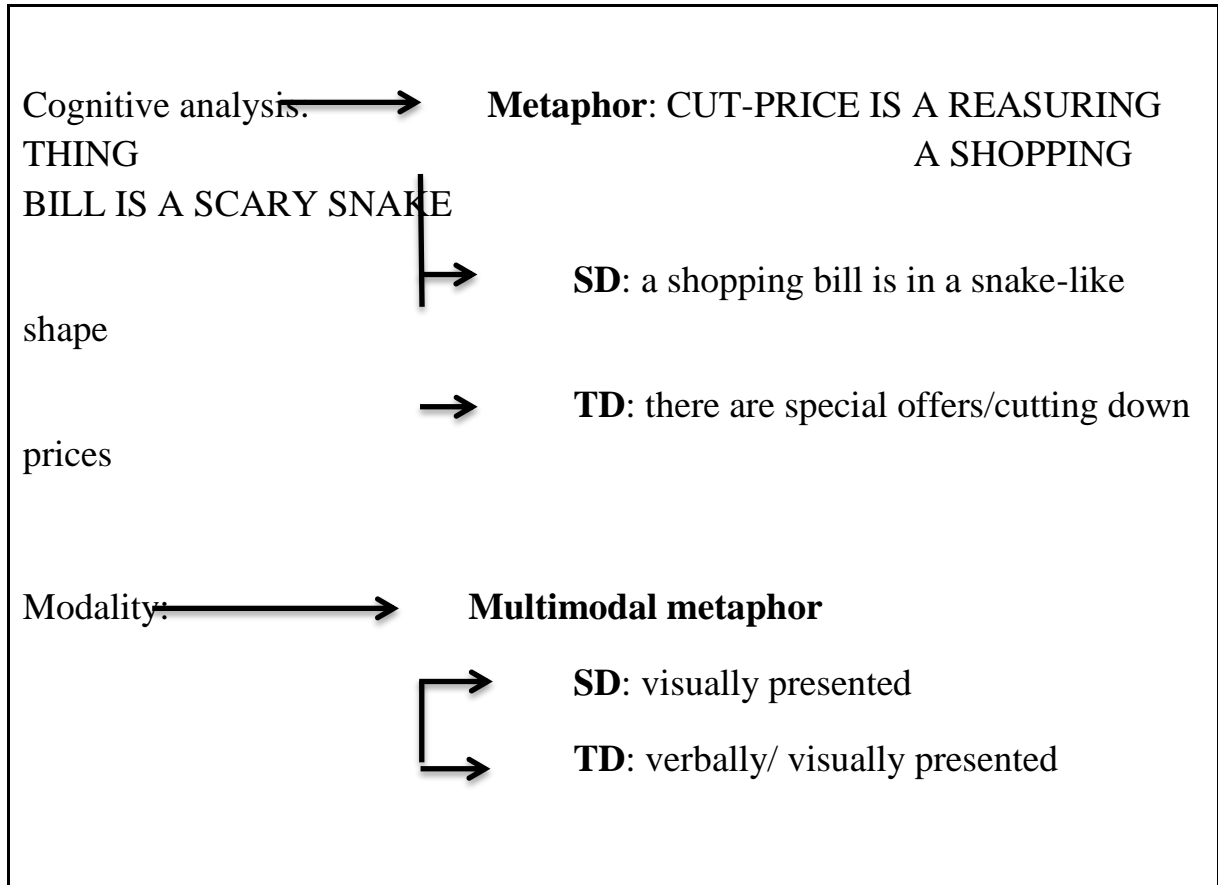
Cognitive analysis: **Metaphor**: CUT-PRICE IS A REASURING THING A SHOPPING BILL IS A SCARY SNAKE

**SD**: a shopping bill is in a snake-like shape

**TD**: there are special offers/cutting down prices

Modality: **Multimodal metaphor**

**SD**: visually presented

**TD**: verbally/ visually presented